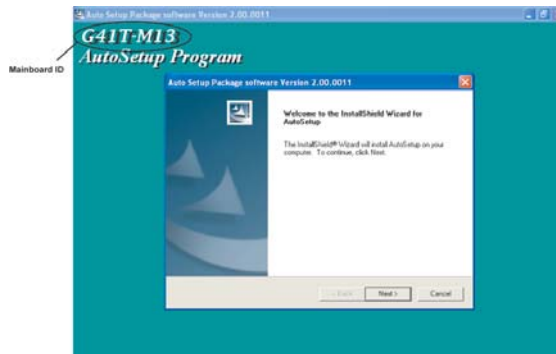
Auto Setup Package software Version 2.00.0011

G41T-M13
AutoSetup Program

Mainboard ID

Auto Setup Package software Version 2.00.0011

Welcome to the InstallShield Wizard for AutoSetup

The InstallShield® Wizard will install AutoSetup on your computer. To continue, click Next.

< Back
Next >
Cancel